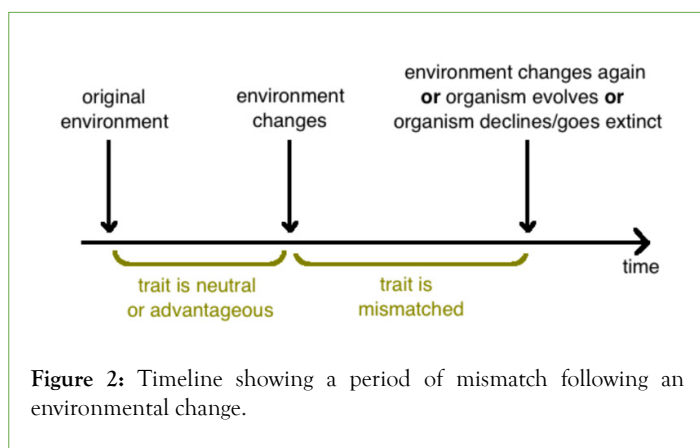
original environment

environment changes

environment changes again **or** organism evolves **or** organism declines/goes extinct

time

trait is neutral or advantageous

trait is mismatched

**Figure 2:** Timeline showing a period of mismatch following an environmental change.